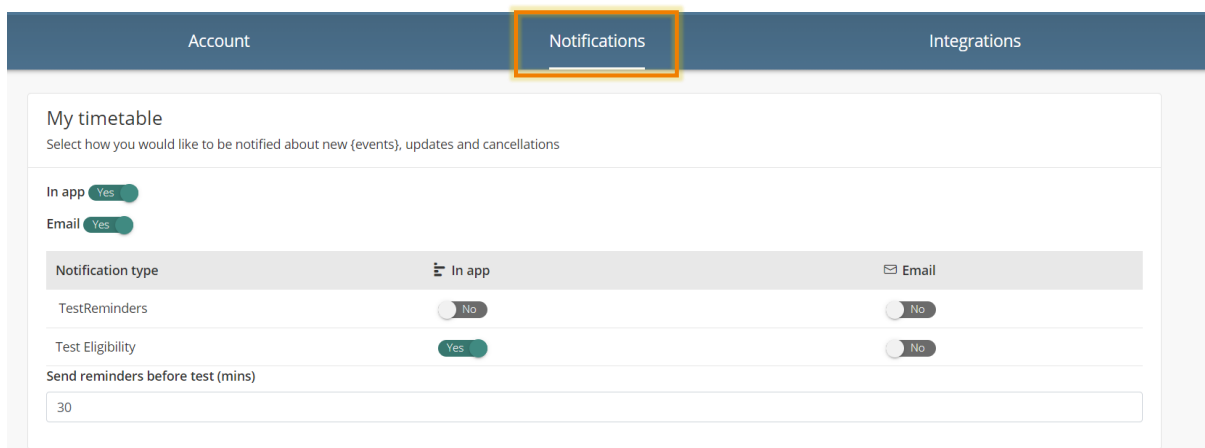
Account Notifications Integrations

My timetable

Select how you would like to be notified about new {events}, updates and cancellations

In app Yes

Email Yes

| Notification type | In app | Email |
|---|---|---|
| TestReminders | No | No |
| Test Eligibility | Yes | No |

Send reminders before test (mins)

30